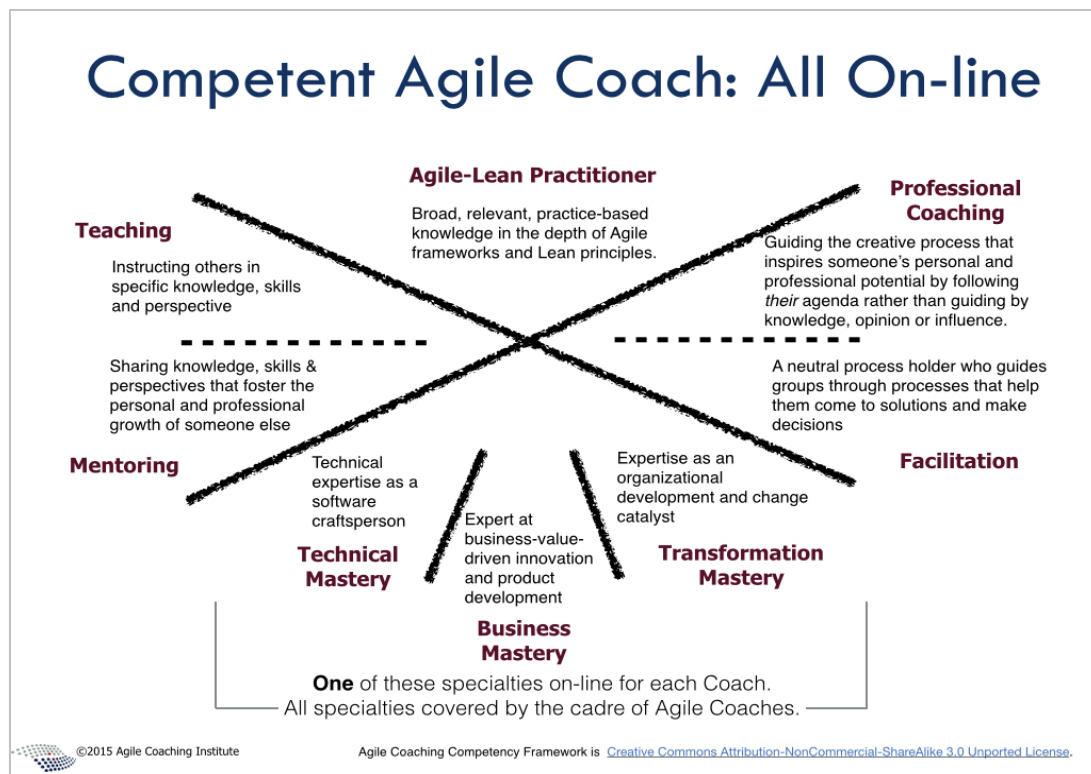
Competent Agile Coach: All On-line

Agile-Lean Practitioner

Broad, relevant, practice-based knowledge in the depth of Agile frameworks and Lean principles.

Teaching

Instructing others in specific knowledge, skills and perspective

Professional Coaching

Guiding the creative process that inspires someone's personal and professional potential by following *their* agenda rather than guiding by knowledge, opinion or influence.

Sharing knowledge, skills & perspectives that foster the personal and professional growth of someone else

Mentoring

A neutral process holder who guides groups through processes that help them come to solutions and make decisions

Facilitation

Technical expertise as a software craftsperson

Technical Mastery

Expert at business-value-driven innovation and product development

Business Mastery

Expertise as an organizational development and change catalyst

Transformation Mastery

**One** of these specialties on-line for each Coach.
All specialties covered by the cadre of Agile Coaches.

©2015 Agile Coaching Institute

Agile Coaching Competency Framework is Creative Commons Attribution-NonCommercial-ShareAlike 3.0 Unported License.